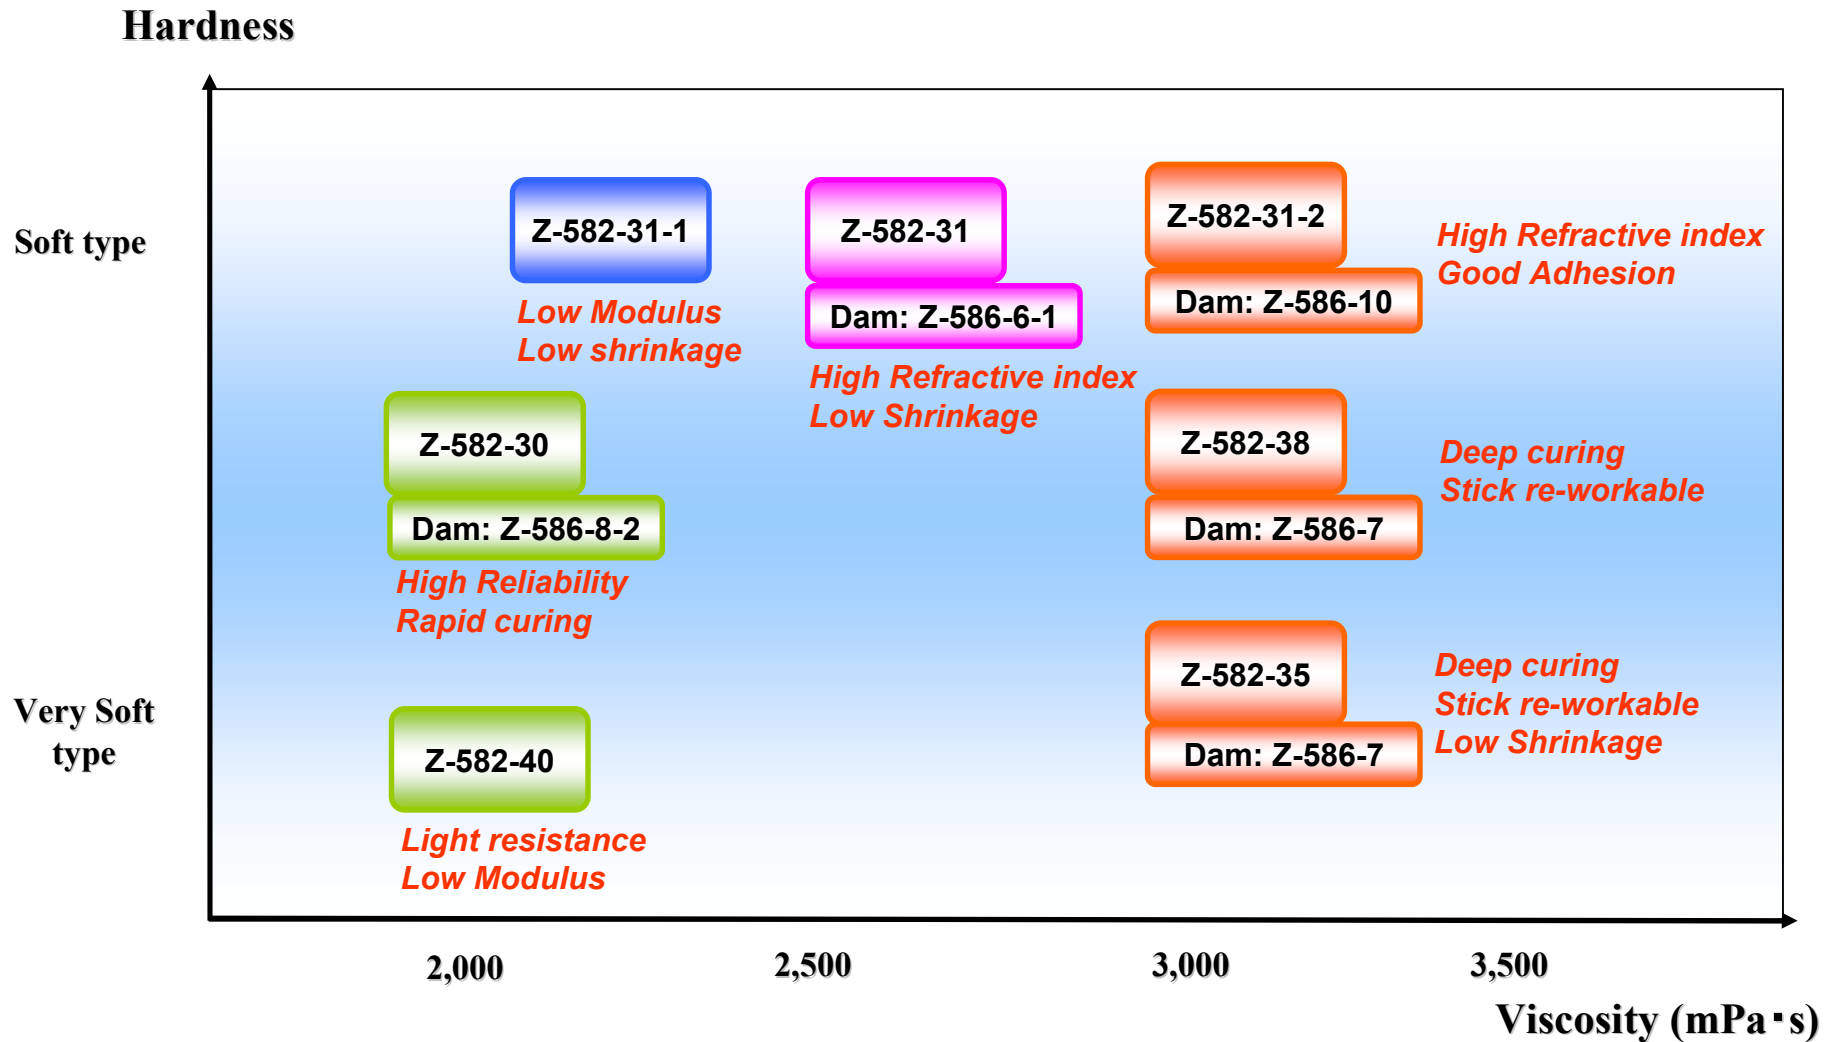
Hardness

Soft type

Very Soft type

Z-582-31-1

Low Modulus
Low shrinkage

Z-582-31

Dam: Z-586-6-1

High Refractive index
Low Shrinkage

Z-582-31-2

Dam: Z-586-10

High Refractive index
Good Adhesion

Z-582-30

Dam: Z-586-8-2

High Reliability
Rapid curing

Z-582-38

Dam: Z-586-7

Deep curing
Stick re-workable

Z-582-35

Dam: Z-586-7

Deep curing
Stick re-workable
Low Shrinkage

Z-582-40

Light resistance
Low Modulus

2,000
2,500
3,000
3,500

Viscosity (mPa･s)